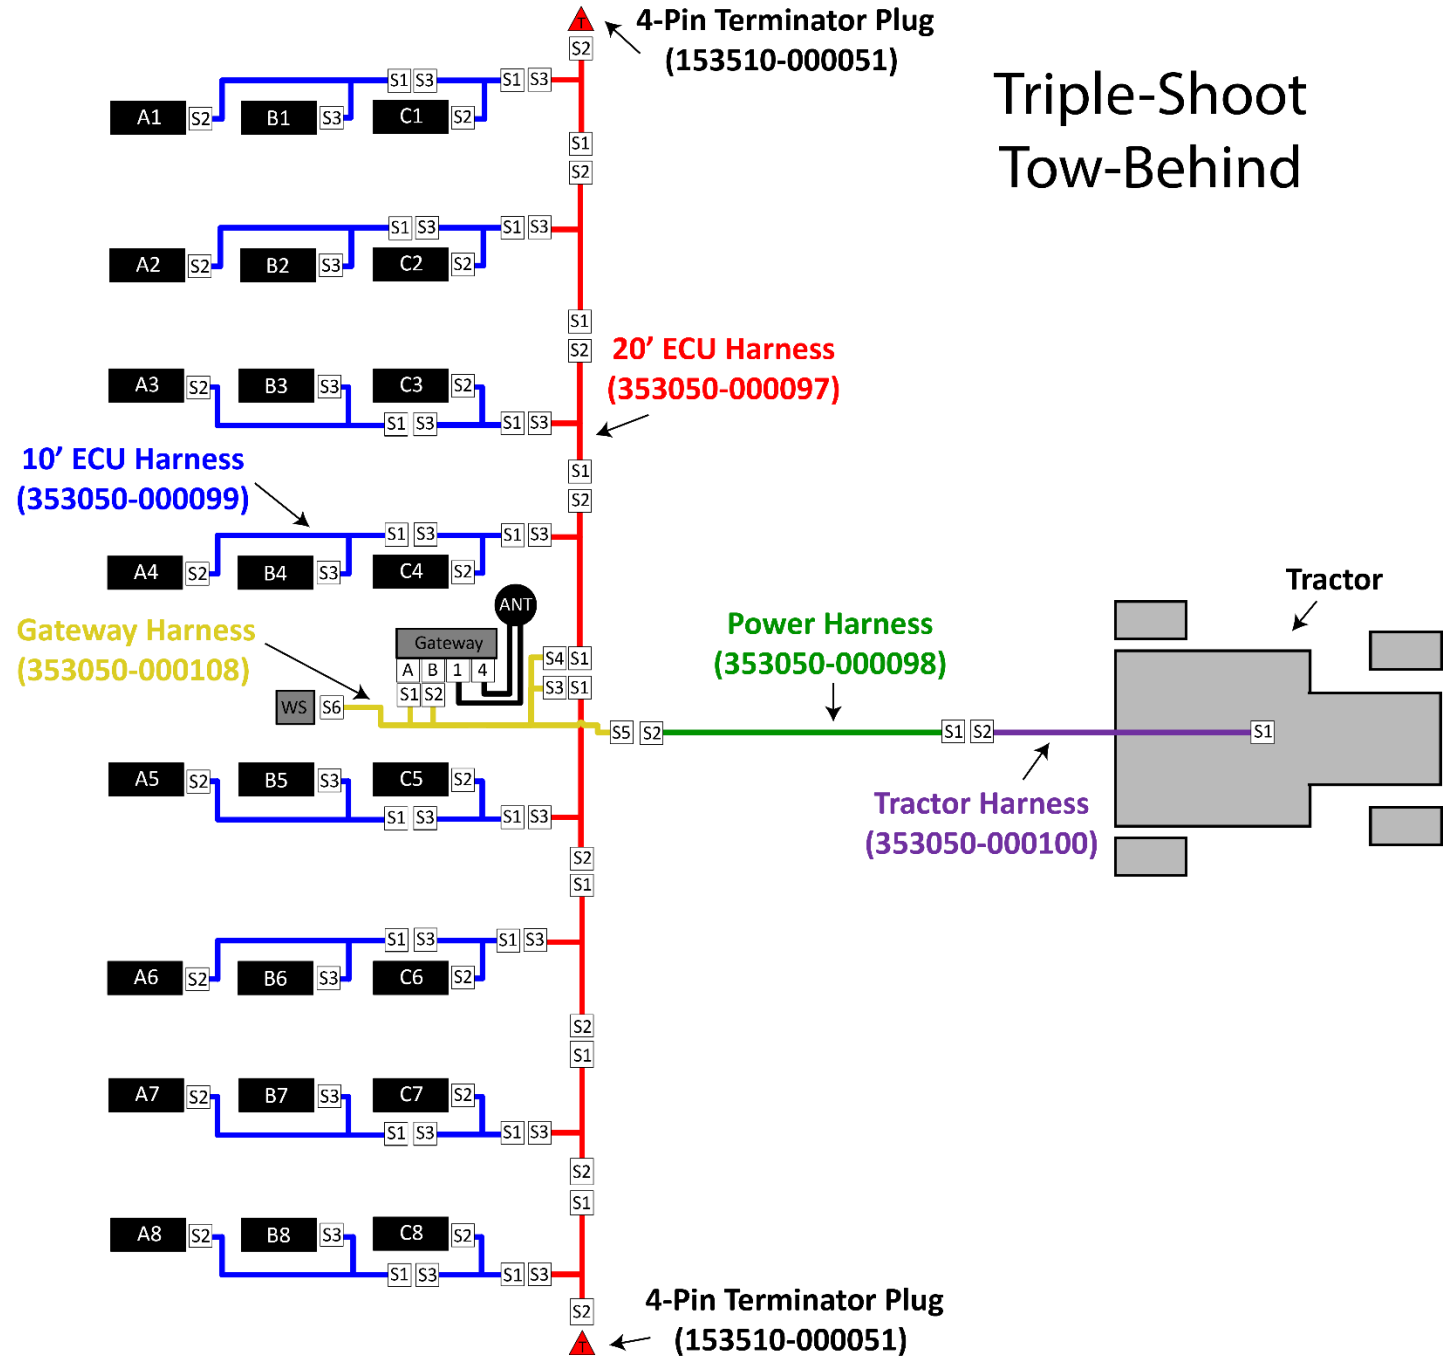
T
4-Pin Terminator Plug (153510-000051)

Triple-Shoot Tow-Behind

S2
S1 S3 S1 S3
A1 S2 B1 S3 C1 S2
S1
S2
S1 S3 S1 S3
A2 S2 B2 S3 C2 S2
S1
S2
20' ECU Harness (353050-000097)
A3 S2 B3 S3 C3 S2
S1 S3 S1 S3
10' ECU Harness (353050-000099)
S1
S2
S1 S3 S1 S3
A4 S2 B4 S3 C4 S2
ANT
Gateway Harness (353050-000108)
Gateway
A B 1 4
S1 S2
WS S6
S4 S1
S3 S1
S5 S2
Power Harness (353050-000098)
S1 S2
S1
Tractor
Tractor Harness (353050-000100)
A5 S2 B5 S3 C5 S2
S1 S3 S1 S3
S2
S1
S1 S3 S1 S3
A6 S2 B6 S3 C6 S2
S2
S1
A7 S2 B7 S3 C7 S2
S1 S3 S1 S3
S2
S1
A8 S2 B8 S3 C8 S2
S1 S3 S1 S3
S2
T
4-Pin Terminator Plug (153510-000051)